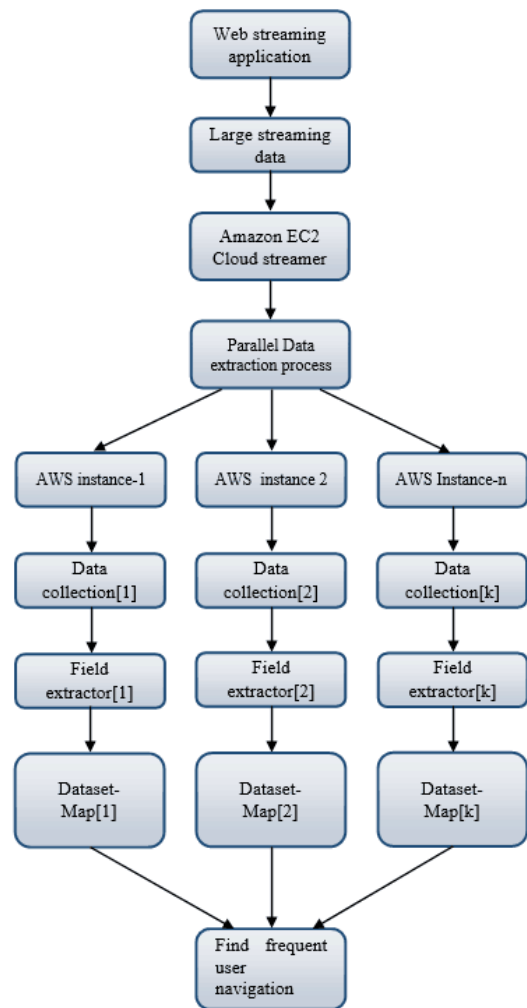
Web streaming application

Large streaming data

Amazon EC2 Cloud streamer

Parallel Data extraction process

AWS instance-1

AWS instance 2

AWS Instance-n

Data collection[1]

Data collection[2]

Data collection[k]

Field extractor[1]

Field extractor[2]

Field extractor[k]

Dataset-Map[1]

Dataset-Map[2]

Dataset-Map[k]

Find frequent user navigation